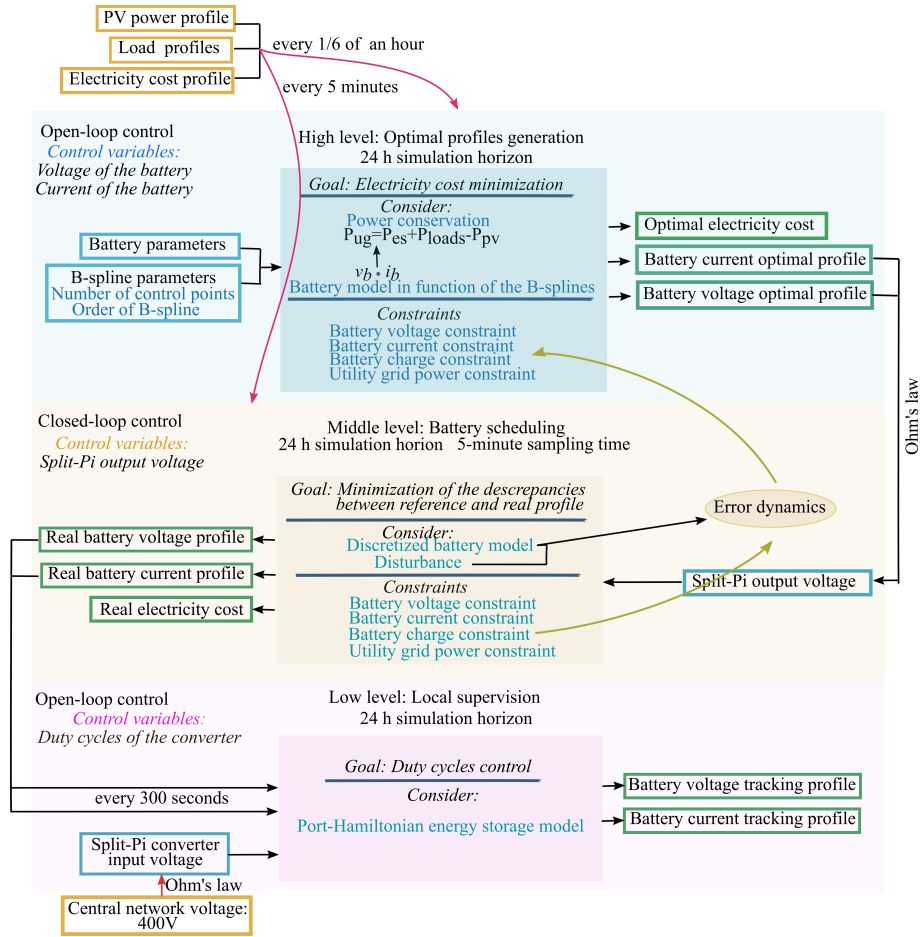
PV power profile
Load profiles
Electricity cost profile
every 1/6 of an hour
every 5 minutes

Open-loop control
Control variables:
Voltage of the battery
Current of the battery

High level: Optimal profiles generation
24 h simulation horizon

Goal: Electricity cost minimization
Consider:
Power conservation
$P_{ug}=P_{es}+P_{loads}-P_{pv}$
$v_b \cdot i_b$
Battery model in function of the B-splines
Constraints
Battery voltage constraint
Battery current constraint
Battery charge constraint
Utility grid power constraint

Battery parameters
B-spline parameters
Number of control points
Order of B-spline

Optimal electricity cost
Battery current optimal profile
Battery voltage optimal profile

Ohm's law

Closed-loop control
Control variables:
Split-Pi output voltage

Middle level: Battery scheduling
24 h simulation horion 5-minute sampling time

Goal: Minimization of the descrepancies between reference and real profile
Consider:
Discretized battery model
Disturbance
Constraints
Battery voltage constraint
Battery current constraint
Battery charge constraint
Utility grid power constraint

Error dynamics
Split-Pi output voltage

Real battery voltage profile
Real battery current profile
Real electricity cost

Open-loop control
Control variables:
Duty cycles of the converter

Low level: Local supervision
24 h simulation horizon

Goal: Duty cycles control
Consider:
Port-Hamiltonian energy storage model

every 300 seconds
Split-Pi converter input voltage
Ohm's law
Central network voltage: 400V

Battery voltage tracking profile
Battery current tracking profile